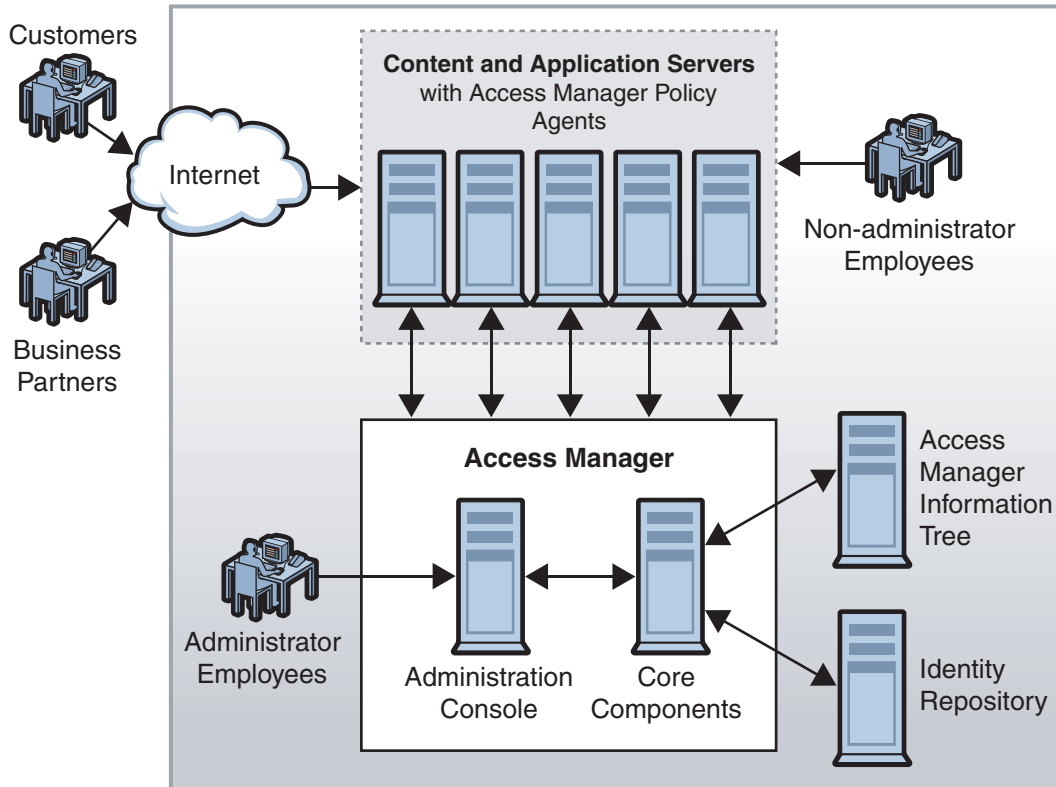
Customers

Internet

Business Partners

Content and Application Servers with Access Manager Policy Agents

Non-administrator Employees

Access Manager

Administrator Employees

Administration Console

Core Components

Access Manager Information Tree

Identity Repository